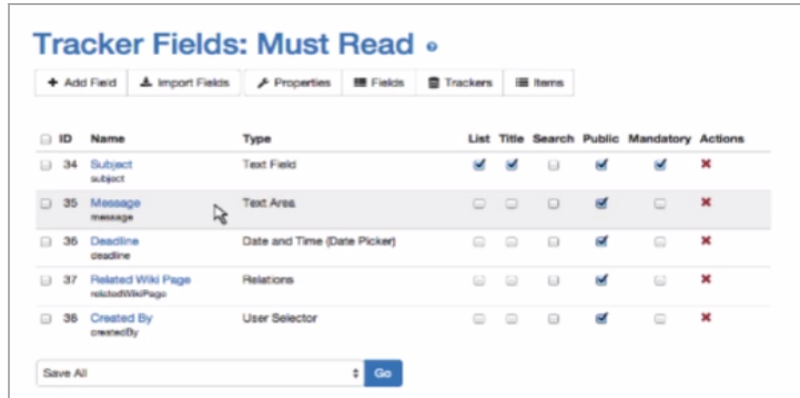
Tracker Fields: Must Read

+ Add Field | Import Fields | Properties | Fields | Trackers | Items

| ID | Name | Type | List | Title | Search | Public | Mandatory | Actions |
|---|---|---|---|---|---|---|---|---|
| 34 | Subject subject | Text Field | ✔ | ✔ | | ✔ | ✔ | ✖ |
| 35 | Message message | Text Area | | | | ✔ | | ✖ |
| 36 | Deadline deadline | Date and Time (Date Picker) | | | | ✔ | | ✖ |
| 37 | Related Wiki Page relatedWikiPage | Relations | | | | ✔ | | ✖ |
| 38 | Created By createdBy | User Selector | | | | ✔ | | ✖ |

Save All
Go